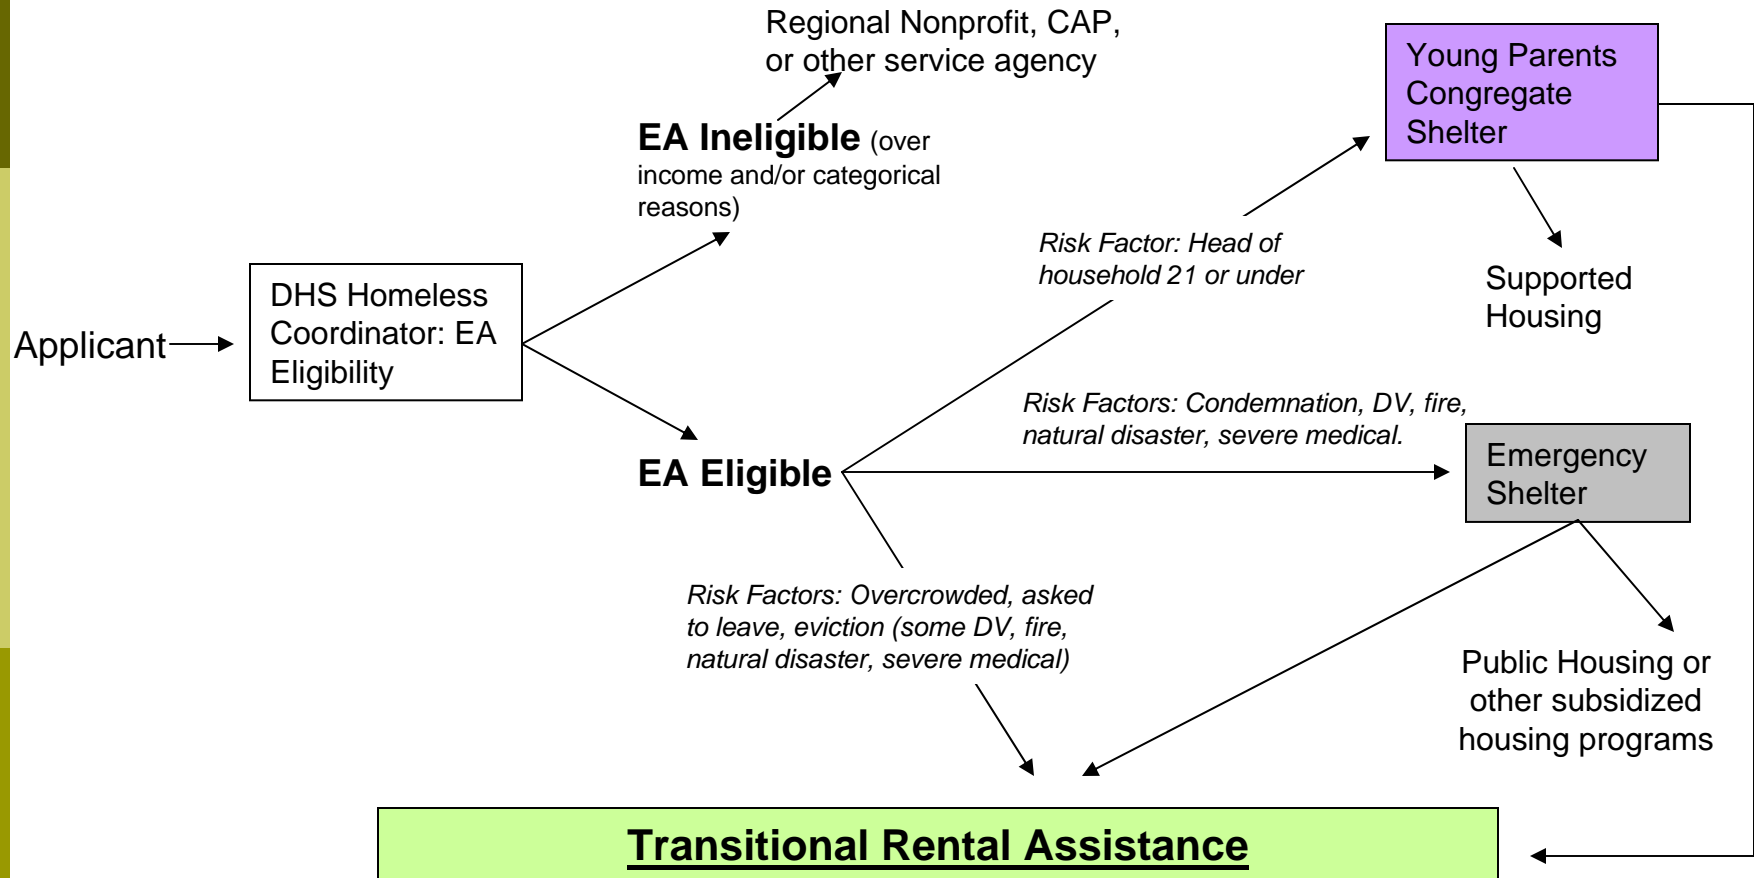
Regional Nonprofit, CAP, or other service agency

Young Parents Congregate Shelter

EA Ineligible (over income and/or categorical reasons)

Risk Factor: Head of household 21 or under

Supported Housing

Applicant

DHS Homeless Coordinator: EA Eligibility

Risk Factors: Condemnation, DV, fire, natural disaster, severe medical.

EA Eligible

Emergency Shelter

Risk Factors: Overcrowded, asked to leave, eviction (some DV, fire, natural disaster, severe medical)

Public Housing or other subsidized housing programs

Transitional Rental Assistance